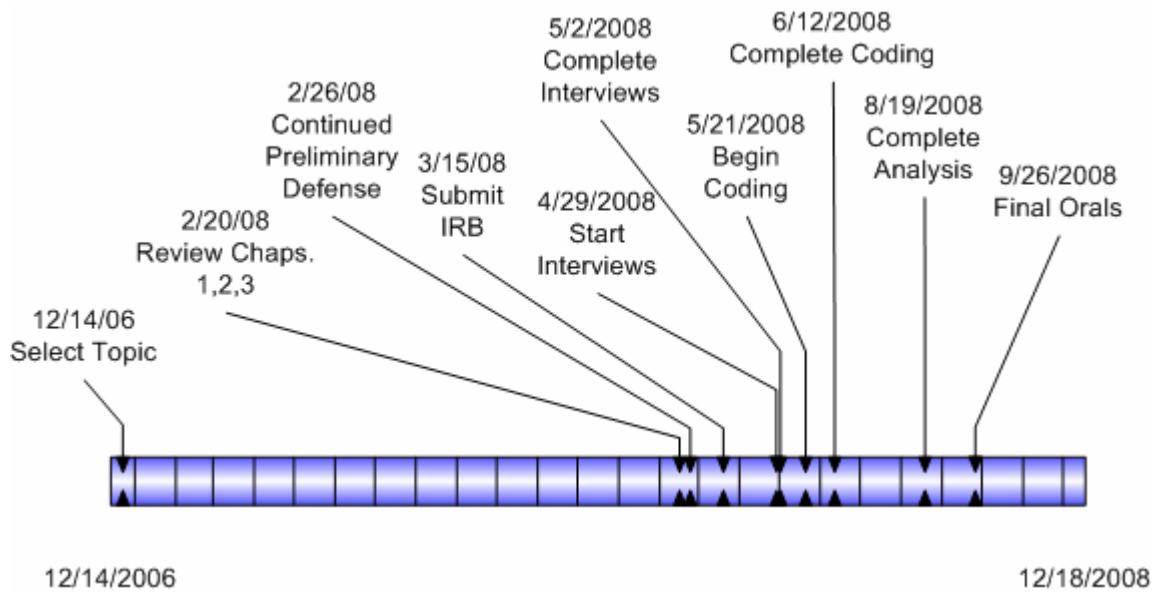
12/14/06
Select Topic

2/20/08
Review Chaps. 1,2,3

2/26/08
Continued Preliminary Defense

3/15/08
Submit IRB

4/29/2008
Start Interviews

5/2/2008
Complete Interviews

5/21/2008
Begin Coding

6/12/2008
Complete Coding

8/19/2008
Complete Analysis

9/26/2008
Final Orals

12/14/2006

12/18/2008